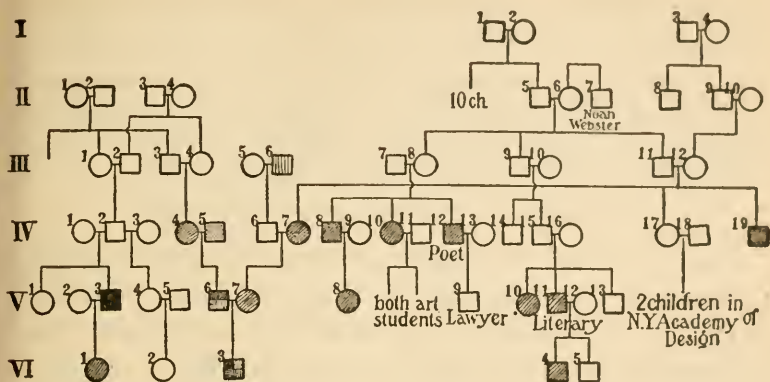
I
1 2
3 4

II
1 2 3 4
10 ch.
5 6 7 Noah Webster
8 9 10

III
1 2 3 4 5 6 7 8 9 10 11 12

IV
1 2 3 4 5 6 7 8 9 10 11 12 13 14 15 16 17 18 19
Poet

V
1 2 3 4 5 6 7 8 9 10 11 12 13
both art students
Lawyer
Literary
2 children in N.Y. Academy of Design

VI
1 2 3 4 5